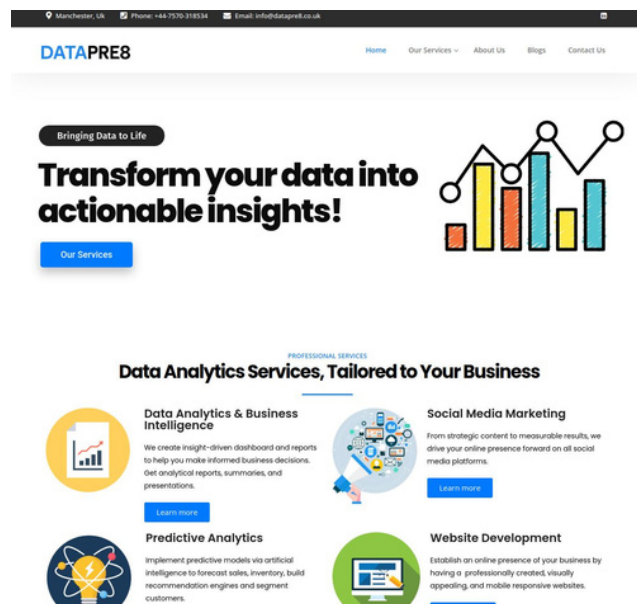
Manchester, Uk Phone: +44-7570-318534 Email: info@datapre8.co.uk

DATAPRE8

Home Our Services About Us Blogs Contact Us

Bringing Data to Life

Transform your data into actionable insights!

Our Services

PROFESSIONAL SERVICES

Data Analytics Services, Tailored to Your Business

Data Analytics & Business Intelligence

We create insight-driven dashboard and reports to help you make informed business decisions. Get analytical reports, summaries, and presentations.

Learn more

Social Media Marketing

From strategic content to measurable results, we drive your online presence forward on all social media platforms.

Learn more

Predictive Analytics

Implement predictive models via artificial intelligence to forecast sales, inventory, build recommendation engines and segment customers.

Website Development

Establish an online presence of your business by having a professionally created, visually appealing, and mobile responsive websites.